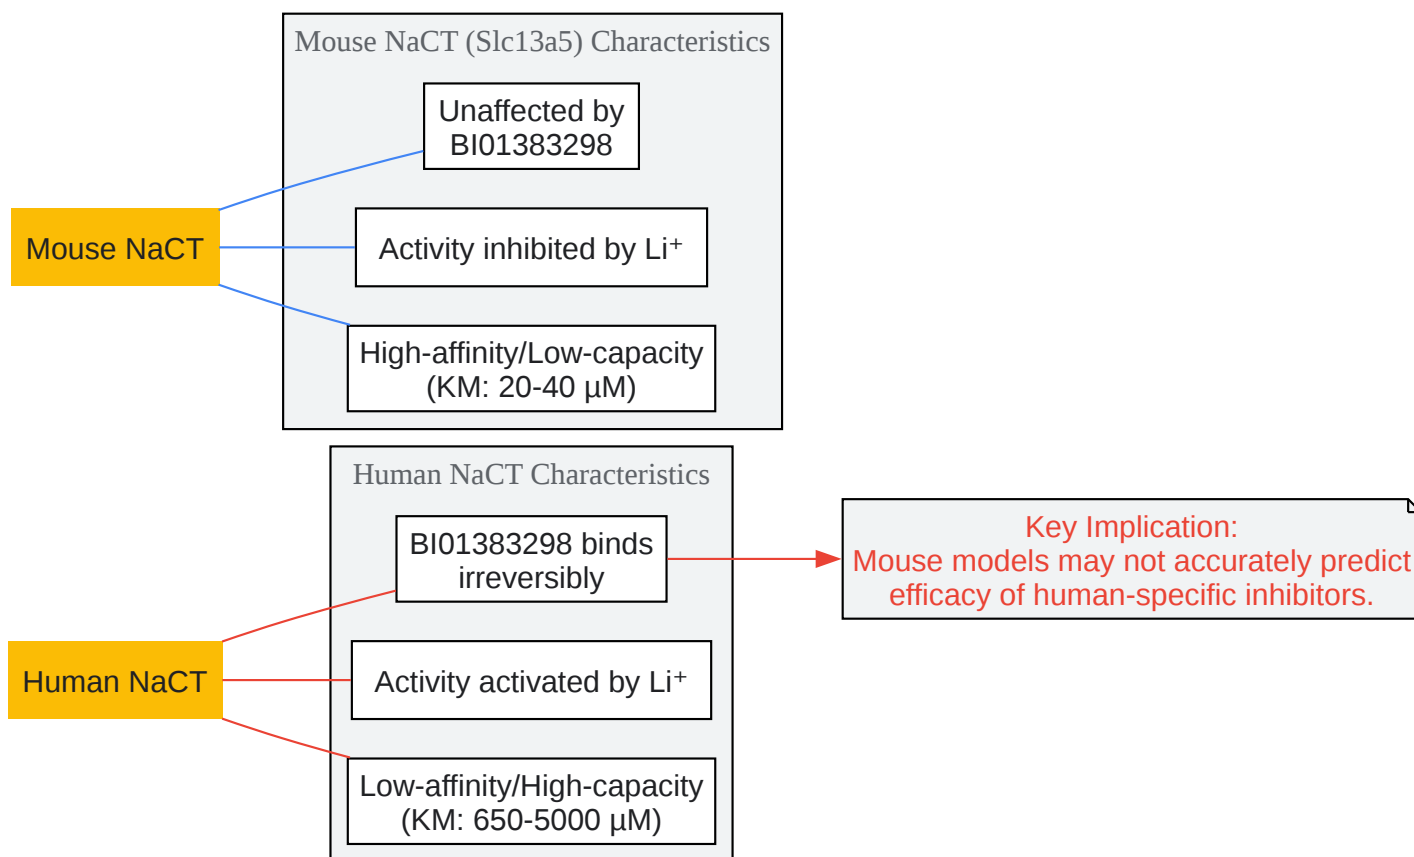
Mouse NaCT (Slc13a5) Characteristics

Mouse NaCT

Unaffected by BI01383298

Activity inhibited by Li$^+$

High-affinity/Low-capacity (KM: 20-40 µM)

Human NaCT Characteristics

Human NaCT

BI01383298 binds irreversibly

Activity activated by Li$^+$

Low-affinity/High-capacity (KM: 650-5000 µM)

Key Implication:
Mouse models may not accurately predict efficacy of human-specific inhibitors.